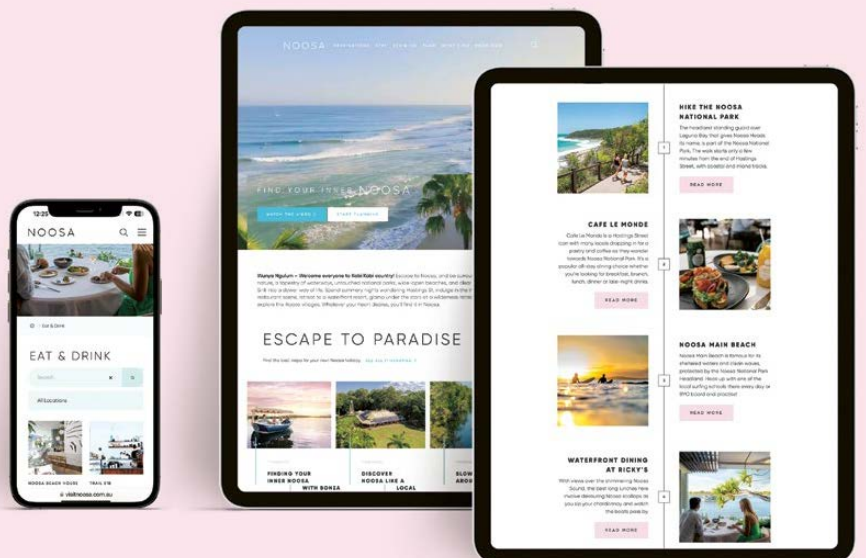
12:25

NOOSA

Eat & Drink

EAT & DRINK

Search

All Locations

NOOSA BEACH HOUSE

TRAIL 'EM

visitnoosa.com.au

NOOSA

FIND YOUR INNER NOOSA

WATCH THE VIDEO

START PLANNING

Wanya Ngulum – Welcome everyone to Kabi Kabi country! Escape to Noosa, and be curious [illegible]

ESCAPE TO PARADISE

Find the best ideas for your next Noosa holiday.

FINDING YOUR INNER NOOSA WITH BONZA

DISCOVER NOOSA LIKE A LOCAL

SLOW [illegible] AROUN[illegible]

HIKE THE NOOSA NATIONAL PARK

The headland standing guard over Laguna Bay that gives Noosa Heads its name, is part of the Noosa National Park. The walk starts only a few minutes from the end of Hastings Street, with coastal and inland tracks.

READ MORE

CAFE LE MONDE

Cafe Le Monde is a Hastings Street icon with many locals dropping in for a pastry and coffee as they wander towards Noosa National Park. It's a popular all-day dining choice whether you're looking for breakfast, brunch, lunch, dinner or late night drinks.

READ MORE

NOOSA MAIN BEACH

Noosa Main Beach is famous for its sheltered waters and clean waves, protected by the Noosa National Park Headland. Hook up with one of the local surfing schools there every day or BYO board and practise!

READ MORE

WATERFRONT DINING AT RICKY'S

With views over the shimmering Noosa Sound, the best long lunches here involve devouring Noosa scallops as you sip your chardonnay and watch the boats pass by.

READ MORE